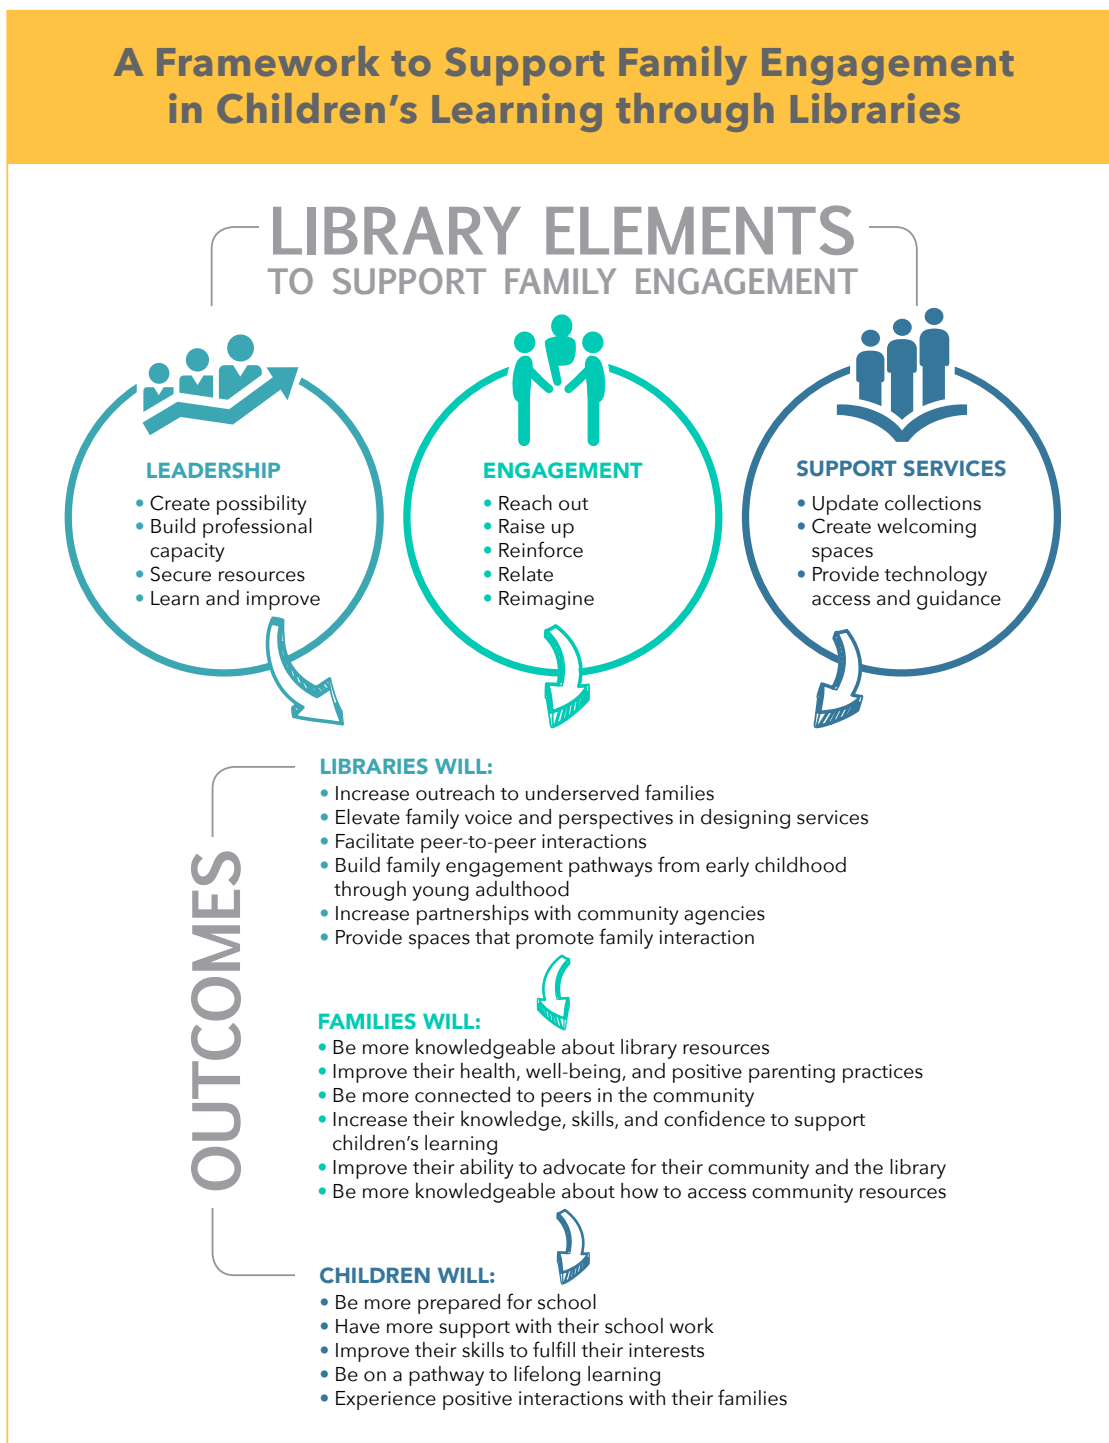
A Framework to Support Family Engagement in Children's Learning through Libraries

LIBRARY ELEMENTS
TO SUPPORT FAMILY ENGAGEMENT

LEADERSHIP
• Create possibility
• Build professional capacity
• Secure resources
• Learn and improve

ENGAGEMENT
• Reach out
• Raise up
• Reinforce
• Relate
• Reimagine

SUPPORT SERVICES
• Update collections
• Create welcoming spaces
• Provide technology access and guidance

OUTCOMES

LIBRARIES WILL:
• Increase outreach to underserved families
• Elevate family voice and perspectives in designing services
• Facilitate peer-to-peer interactions
• Build family engagement pathways from early childhood through young adulthood
• Increase partnerships with community agencies
• Provide spaces that promote family interaction

FAMILIES WILL:
• Be more knowledgeable about library resources
• Improve their health, well-being, and positive parenting practices
• Be more connected to peers in the community
• Increase their knowledge, skills, and confidence to support children's learning
• Improve their ability to advocate for their community and the library
• Be more knowledgeable about how to access community resources

CHILDREN WILL:
• Be more prepared for school
• Have more support with their school work
• Improve their skills to fulfill their interests
• Be on a pathway to lifelong learning
• Experience positive interactions with their families